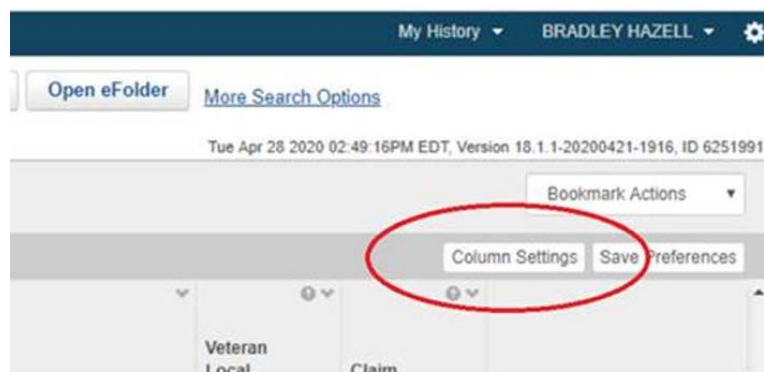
My History ▾ BRADLEY HAZELL ▾

Open eFolder More Search Options

Tue Apr 28 2020 02:49:16PM EDT, Version 18.1.1-20200421-1916, ID 6251991

Bookmark Actions ▾

Column Settings Save Preferences

Veteran Local

Claim